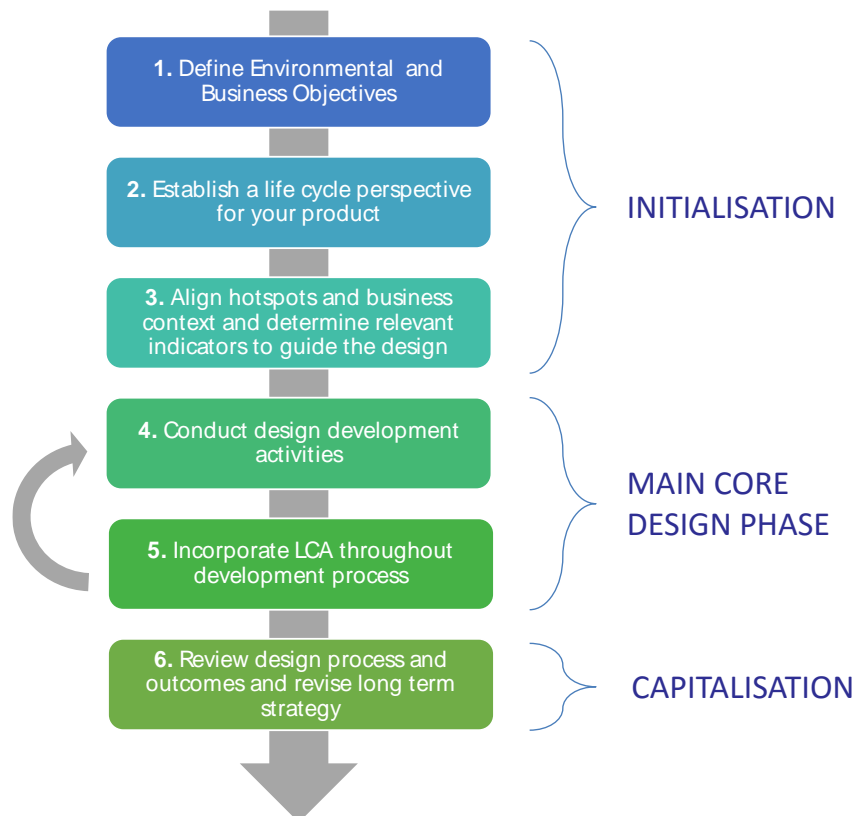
1. Define Environmental and Business Objectives

2. Establish a life cycle perspective for your product

3. Align hotspots and business context and determine relevant indicators to guide the design

INITIALISATION

4. Conduct design development activities

5. Incorporate LCA throughout development process

MAIN CORE DESIGN PHASE

6. Review design process and outcomes and revise long term strategy

CAPITALISATION